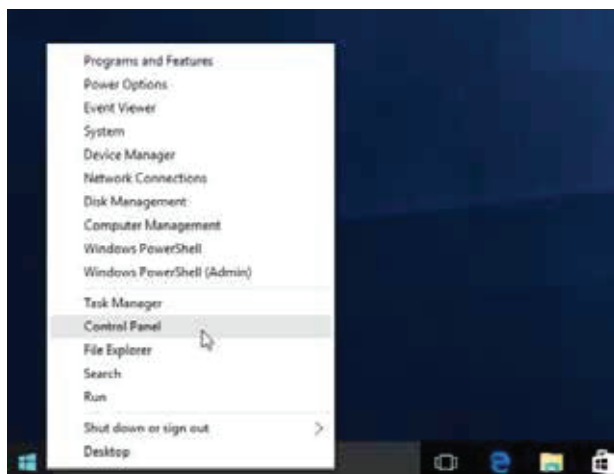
Programs and Features
Power Options
Event Viewer
System
Device Manager
Network Connections
Disk Management
Computer Management
Windows PowerShell
Windows PowerShell (Admin)

Task Manager
Control Panel
File Explorer
Search
Run

Shut down or sign out
Desktop